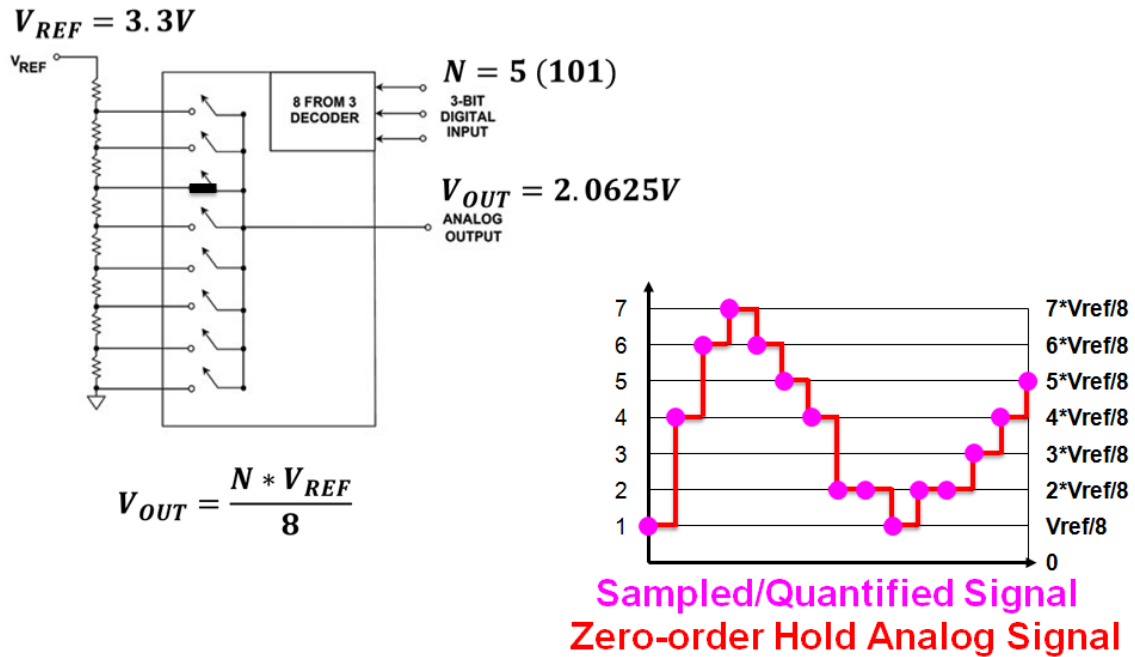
$V_{REF} = 3.3V$

$V_{REF}$

8 FROM 3 DECODER

$N = 5\ (101)$

3-BIT DIGITAL INPUT

$V_{OUT} = 2.0625V$

ANALOG OUTPUT

$V_{OUT} = \frac{N * V_{REF}}{8}$

7
6
5
4
3
2
1

7*Vref/8
6*Vref/8
5*Vref/8
4*Vref/8
3*Vref/8
2*Vref/8
Vref/8
0

Sampled/Quantified Signal
Zero-order Hold Analog Signal